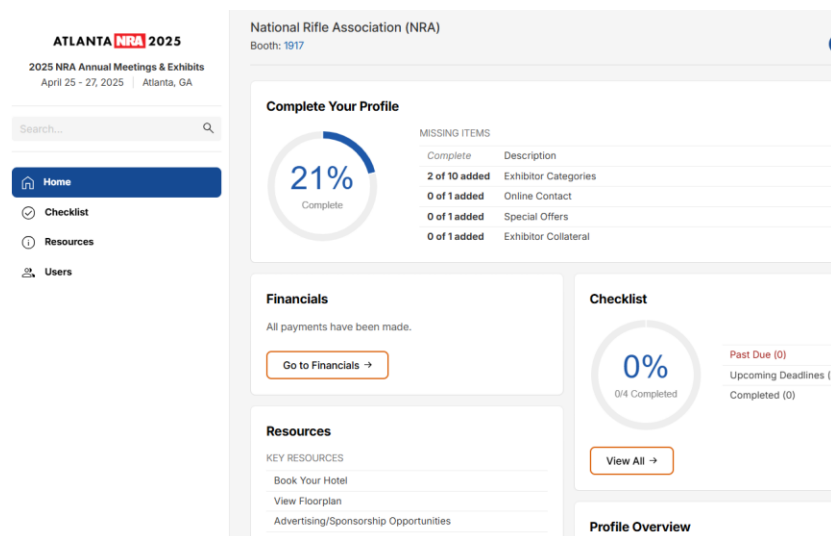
ATLANTA NRA 2025
2025 NRA Annual Meetings & Exhibits
April 25 - 27, 2025 | Atlanta, GA

Search...

Home
Checklist
Resources
Users

National Rifle Association (NRA)
Booth: 1917

Complete Your Profile

21%
Complete

MISSING ITEMS

| Complete | Description |
|---|---|
| 2 of 10 added | Exhibitor Categories |
| 0 of 1 added | Online Contact |
| 0 of 1 added | Special Offers |
| 0 of 1 added | Exhibitor Collateral |

Financials

All payments have been made.

Go to Financials →

Checklist

0%
0/4 Completed

Past Due (0)
Upcoming Deadlines (
Completed (0)

View All →

Resources

KEY RESOURCES

Book Your Hotel
View Floorplan
Advertising/Sponsorship Opportunities

Profile Overview